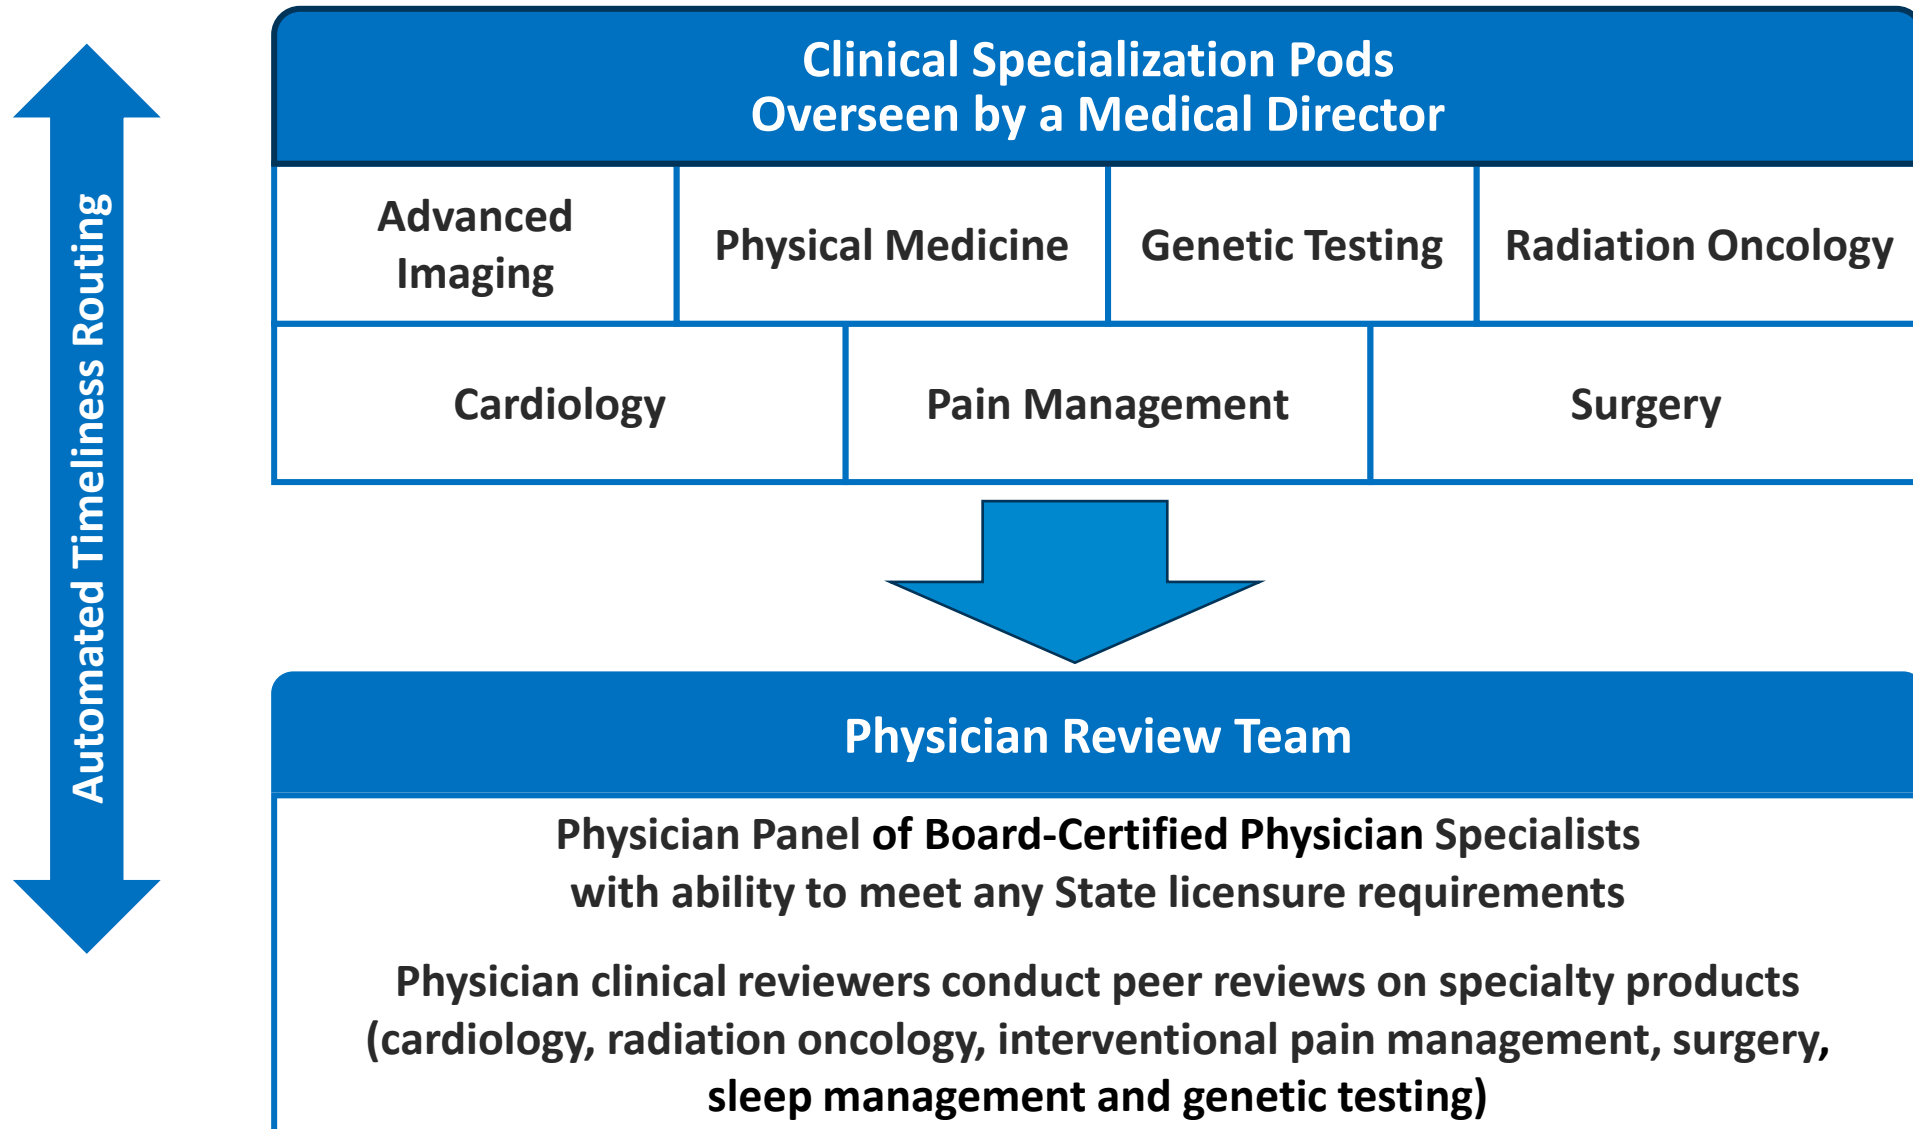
Automated Timeliness Routing

Clinical Specialization Pods
Overseen by a Medical Director

Advanced Imaging

Physical Medicine

Genetic Testing

Radiation Oncology

Cardiology

Pain Management

Surgery

Physician Review Team

Physician Panel of Board-Certified Physician Specialists with ability to meet any State licensure requirements

Physician clinical reviewers conduct peer reviews on specialty products (cardiology, radiation oncology, interventional pain management, surgery, sleep management and genetic testing)